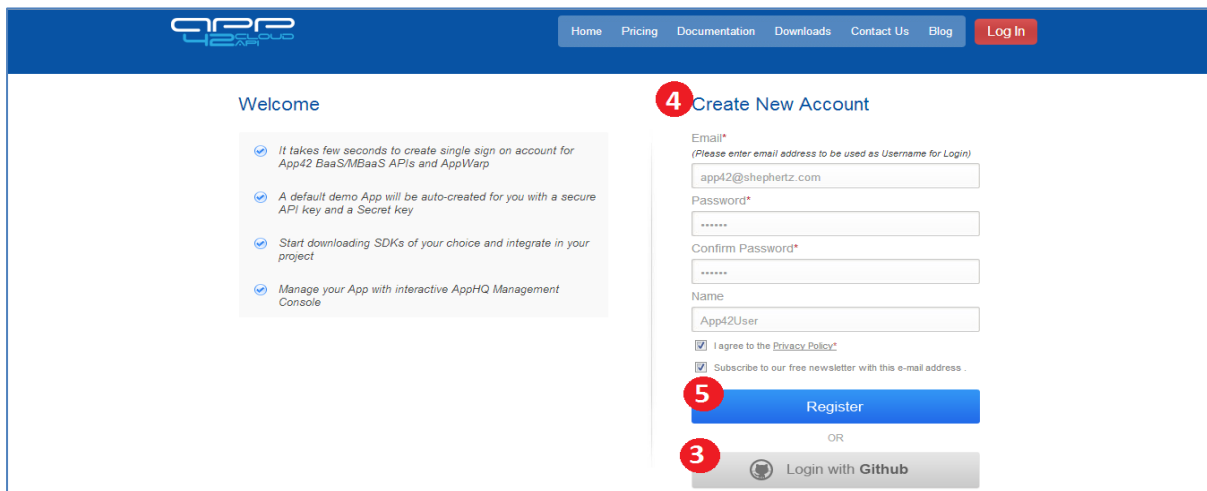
app 42 CLOUD API

Home Pricing Documentation Downloads Contact Us Blog Log In

Welcome

It takes few seconds to create single sign on account for App42 BaaS/MBaaS APIs and AppWarp

A default demo App will be auto-created for you with a secure API key and a Secret key

Start downloading SDKs of your choice and integrate in your project

Manage your App with interactive AppHQ Management Console

4 Create New Account

Email*
(Please enter email address to be used as Username for Login)

app42@shephertz.com

Password*

••••••

Confirm Password*

••••••

Name

App42User

I agree to the Privacy Policy*

Subscribe to our free newsletter with this e-mail address .

5 Register

OR

3 Login with Github